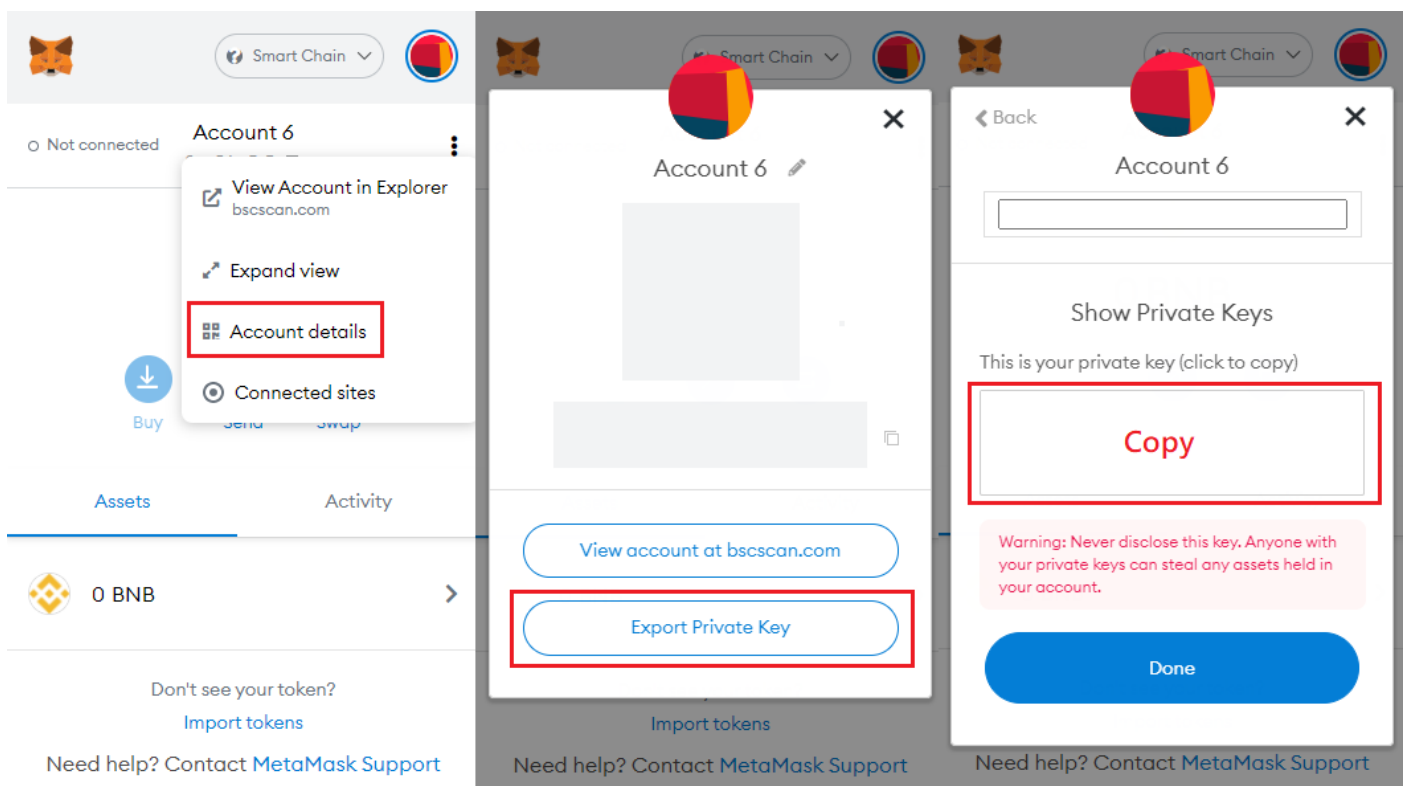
Smart Chain

Not connected

Account 6

View Account in Explorer
bscscan.com

Expand view

Account details

Connected sites

Buy

Send

Swap

Assets

Activity

0 BNB

Don't see your token?

Import tokens

Need help? Contact MetaMask Support

Smart Chain

Account 6

View account at bscscan.com

Export Private Key

Import tokens

Need help? Contact MetaMask Support

Smart Chain

Back

Account 6

Show Private Keys

This is your private key (click to copy)

Copy

Warning: Never disclose this key. Anyone with your private keys can steal any assets held in your account.

Done

Need help? Contact MetaMask Support